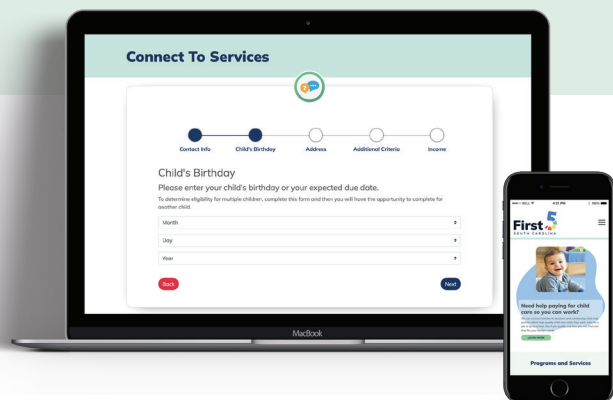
Connect To Services

Contact Info
Child's Birthday
Address
Additional Criteria
Income

Child's Birthday

Please enter your child's birthday or your expected due date.

To determine eligibility for multiple children, complete this form and then you will have the opportunity to complete for another child.

Month

Day

Year

Back

Next

MacBook

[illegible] 4:21 PM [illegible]

First 5
SOUTH CAROLINA

Need help paying for child care so you can work?

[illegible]

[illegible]

Programs and Services